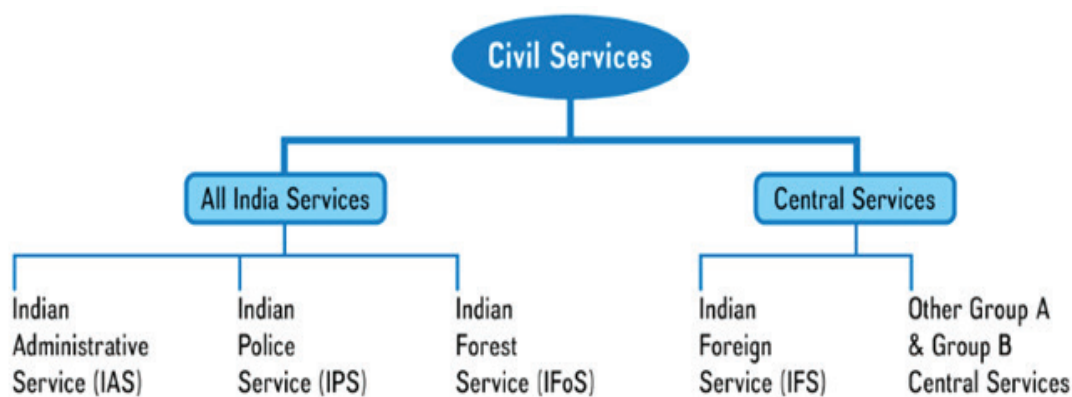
Civil Services

All India Services

Central Services

Indian Administrative Service (IAS)

Indian Police Service (IPS)

Indian Forest Service (IFoS)

Indian Foreign Service (IFS)

Other Group A & Group B Central Services